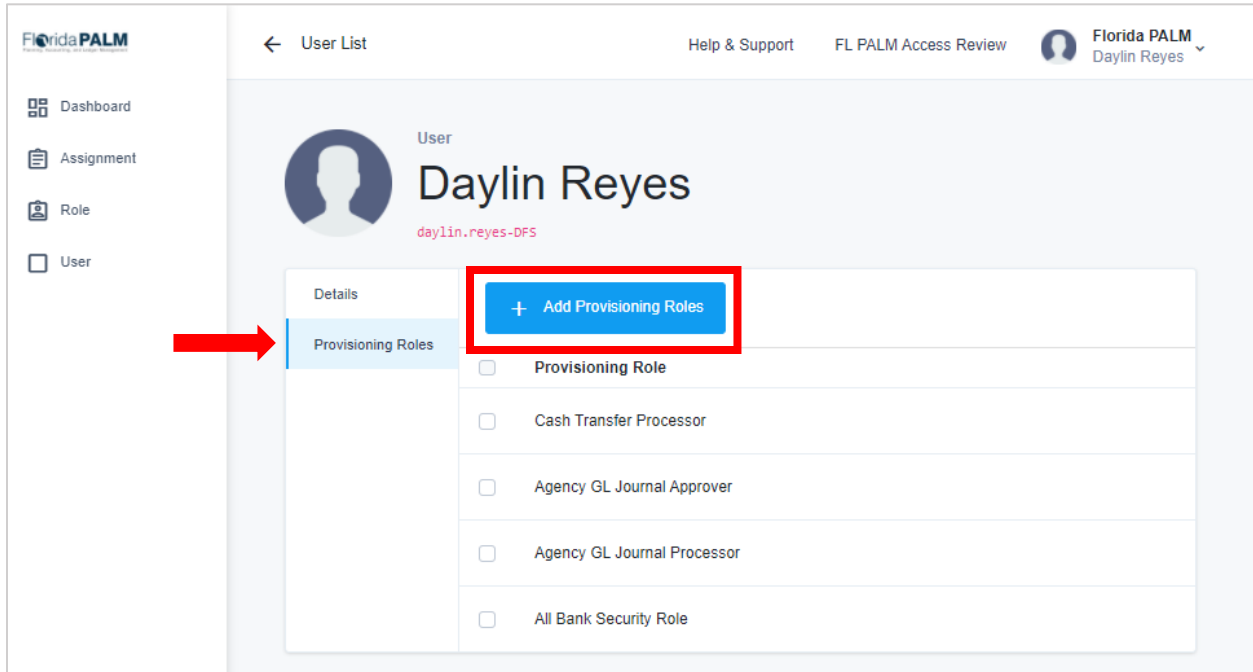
Florida PALM
Planning, Accounting, and Ledger Management

Dashboard
Assignment
Role
User

User List

Help & Support
FL PALM Access Review
Florida PALM
Daylin Reyes

User
Daylin Reyes
daylin.reyes-DFS

Details
Provisioning Roles

+ Add Provisioning Roles

| | Provisioning Role |
|---|---|
| | Cash Transfer Processor |
| | Agency GL Journal Approver |
| | Agency GL Journal Processor |
| | All Bank Security Role |